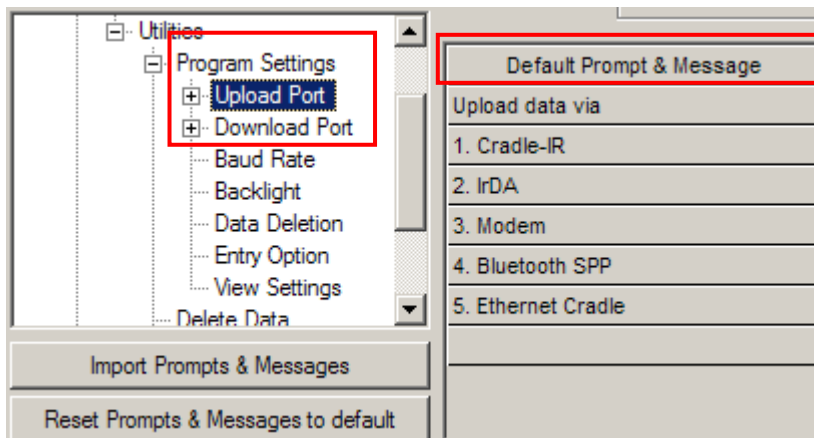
Utilities
Program Settings
Upload Port
Download Port
Baud Rate
Backlight
Data Deletion
Entry Option
View Settings
Delete Data

Import Prompts & Messages

Reset Prompts & Messages to default

| Default Prompt & Message |
|---|
| Upload data via |
| 1. Cradle-IR |
| 2. IrDA |
| 3. Modem |
| 4. Bluetooth SPP |
| 5. Ethernet Cradle |